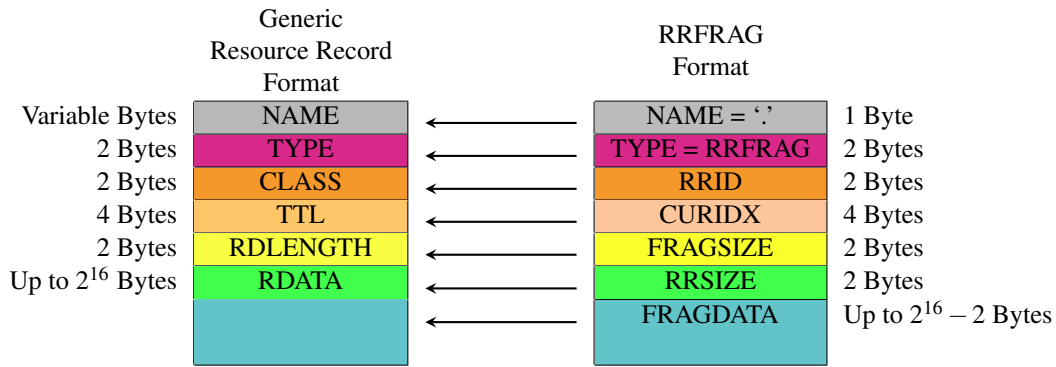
Generic Resource Record Format

RRFRAG Format

Variable Bytes NAME NAME = '.' 1 Byte
2 Bytes TYPE TYPE = RRFRAG 2 Bytes
2 Bytes CLASS RRID 2 Bytes
4 Bytes TTL CURIDX 4 Bytes
2 Bytes RDLENGTH FRAGSIZE 2 Bytes
Up to $2^{16}$ Bytes RDATA RRSIZE 2 Bytes
FRAGDATA Up to $2^{16} - 2$ Bytes